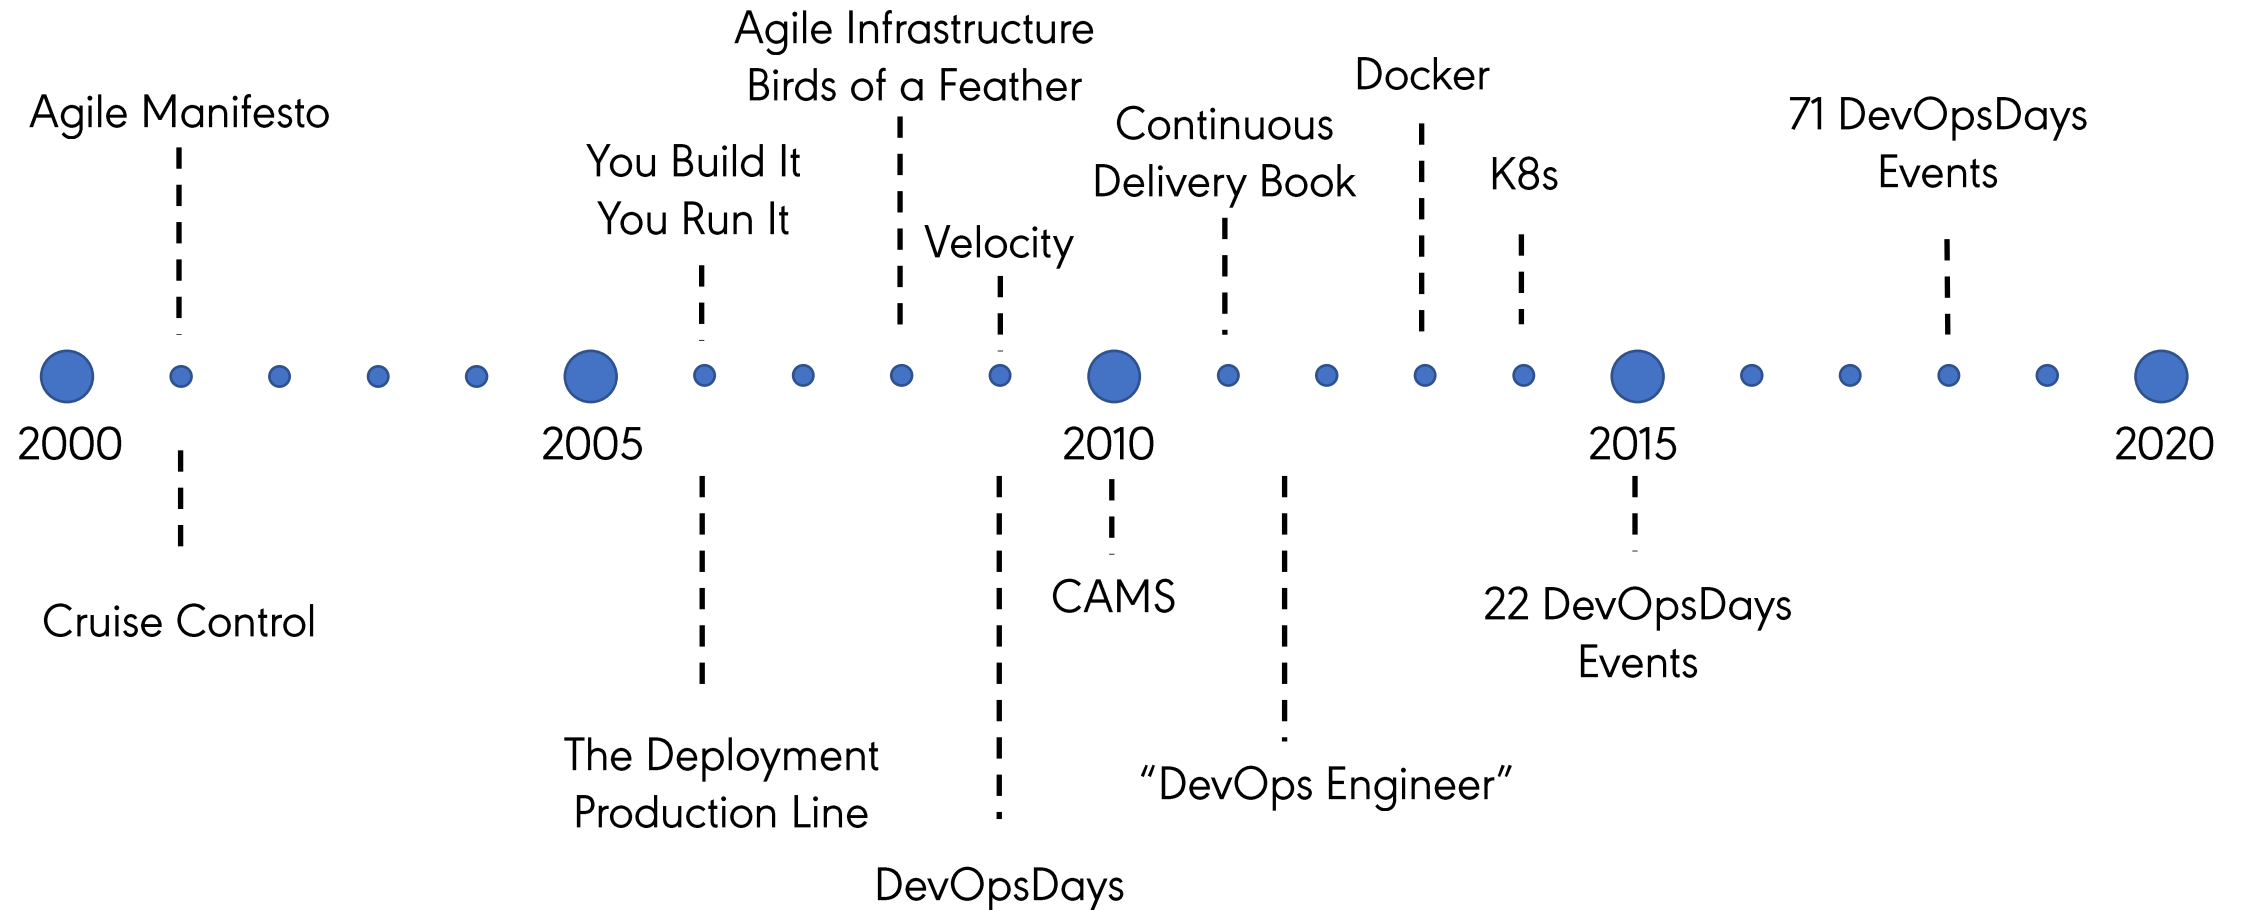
Agile Infrastructure Birds of a Feather

Docker

Agile Manifesto

Continuous Delivery Book

71 DevOpsDays Events

You Build It You Run It

K8s

Velocity

2000

2005

2010

2015

2020

Cruise Control

CAMS

22 DevOpsDays Events

The Deployment Production Line

"DevOps Engineer"

DevOpsDays